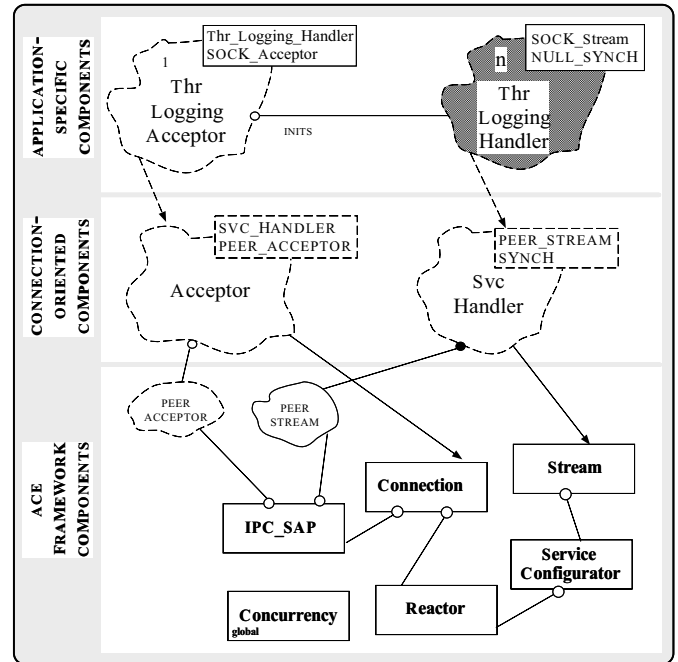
APPLICATION-SPECIFIC COMPONENTS

Thr_Logging_Handler
SOCK_Acceptor

1

Thr Logging Acceptor

INITS

SOCK_Stream
NULL_SYNCH

n

Thr Logging Handler

CONNECTION-ORIENTED COMPONENTS

SVC_HANDLER
PEER_ACCEPTOR

Acceptor

PEER_STREAM
SYNCH

Svc Handler

ACE FRAMEWORK COMPONENTS

PEER ACCEPTOR

PEER STREAM

Connection

Stream

IPC_SAP

Service Configurator

Concurrency
global

Reactor